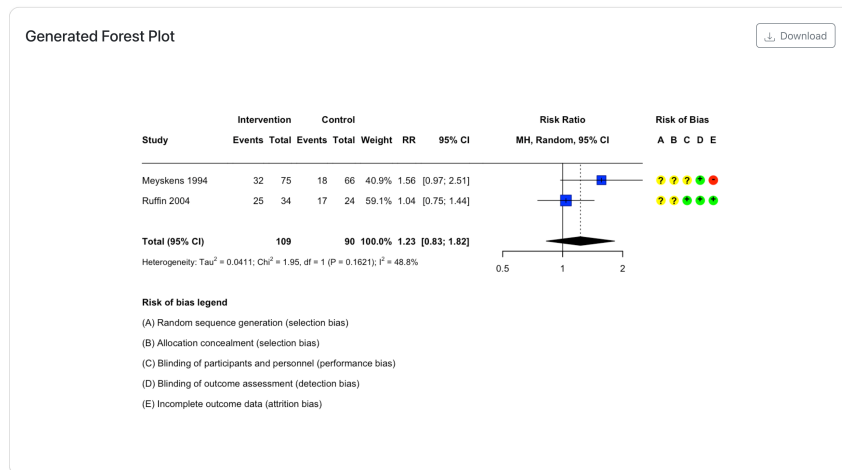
Generated Forest Plot

Download

| Study | Intervention Events | Intervention Total | Control Events | Control Total | Weight | RR | 95% CI | Risk Ratio MH, Random, 95% CI | Risk of Bias A B C D E |
|---|---|---|---|---|---|---|---|---|---|
| Meyskens 1994 | 32 | 75 | 18 | 66 | 40.9% | 1.56 | [0.97; 2.51] | | ? ? ? + − |
| Ruffin 2004 | 25 | 34 | 17 | 24 | 59.1% | 1.04 | [0.75; 1.44] | | ? ? + + + |
| Total (95% CI) | | 109 | | 90 | 100.0% | 1.23 | [0.83; 1.82] | | |

Heterogeneity: Tau$^2$ = 0.0411; Chi$^2$ = 1.95, df = 1 (P = 0.1621); I$^2$ = 48.8%

0.5 1 2

Risk of bias legend

(A) Random sequence generation (selection bias)

(B) Allocation concealment (selection bias)

(C) Blinding of participants and personnel (performance bias)

(D) Blinding of outcome assessment (detection bias)

(E) Incomplete outcome data (attrition bias)